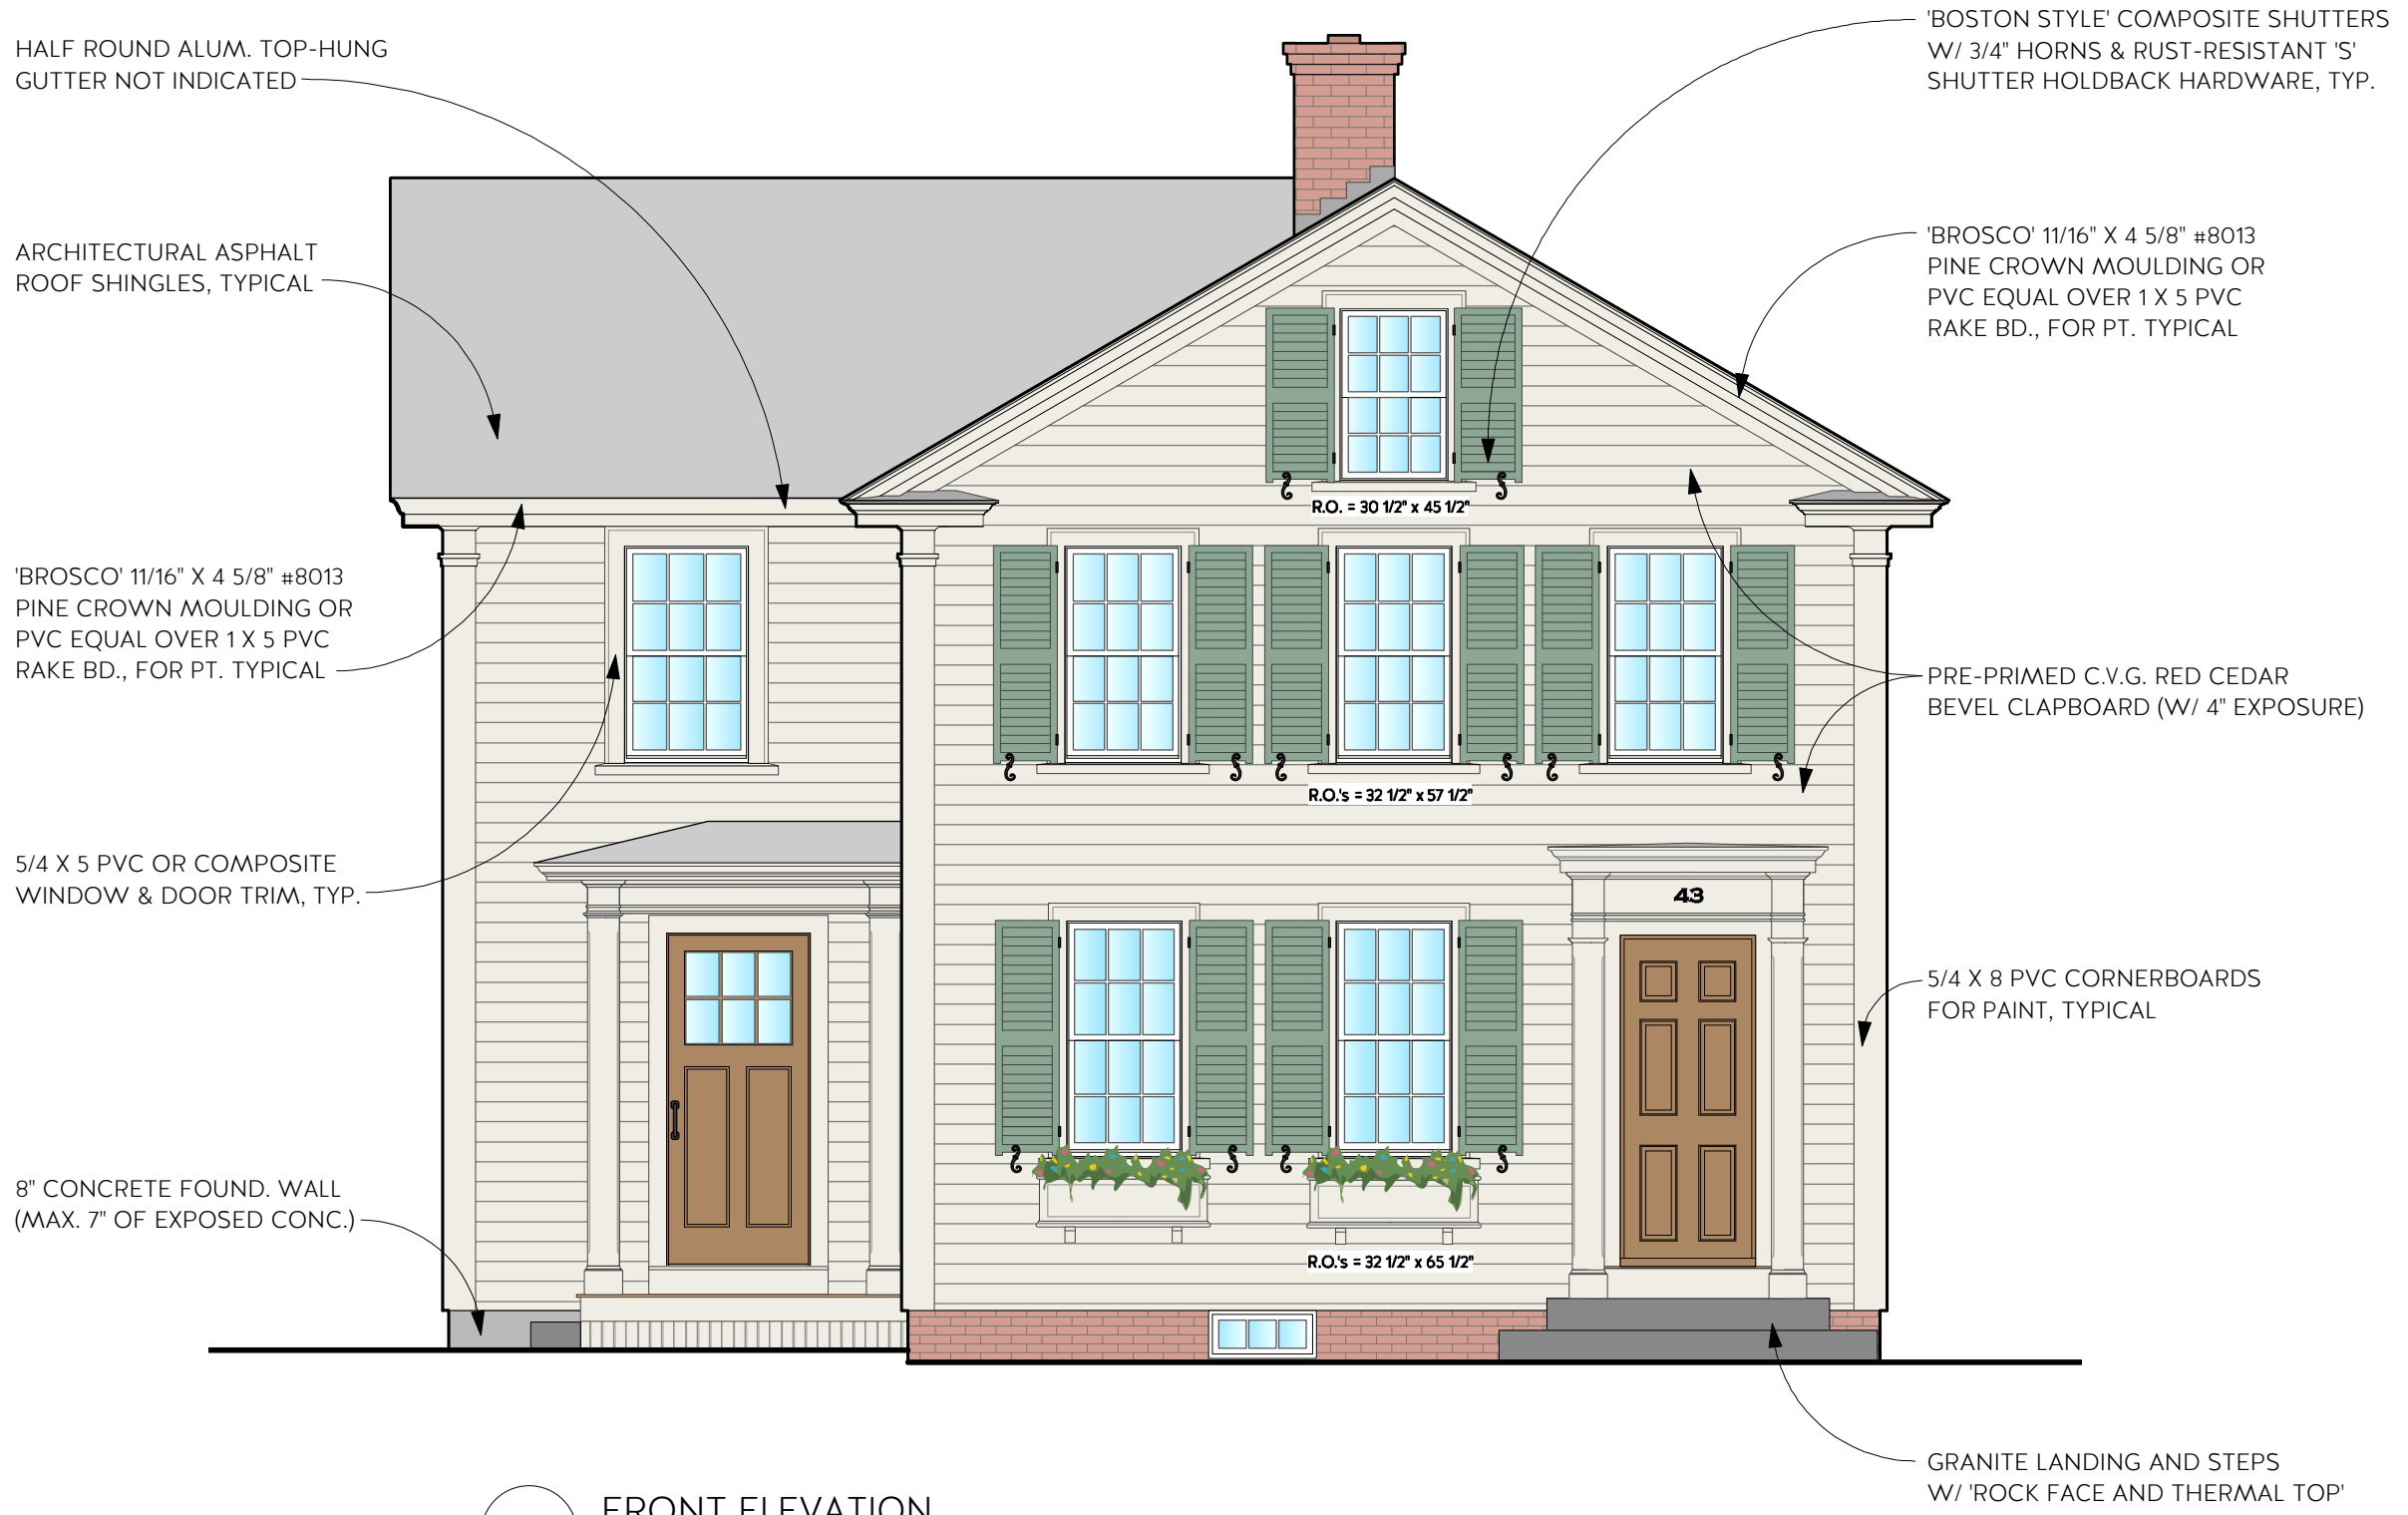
HALF ROUND ALUM. TOP-HUNG GUTTER NOT INDICATED

'BOSTON STYLE' COMPOSITE SHUTTERS W/ 3/4" HORNS & RUST-RESISTANT 'S' SHUTTER HOLDBACK HARDWARE, TYP.

ARCHITECTURAL ASPHALT ROOF SHINGLES, TYPICAL

'BROSCO' 11/16" X 4 5/8" #8013 PINE CROWN MOULDING OR PVC EQUAL OVER 1 X 5 PVC RAKE BD., FOR PT. TYPICAL

R.O. = 30 1/2" x 45 1/2"

'BROSCO' 11/16" X 4 5/8" #8013 PINE CROWN MOULDING OR PVC EQUAL OVER 1 X 5 PVC RAKE BD., FOR PT. TYPICAL

PRE-PRIMED C.V.G. RED CEDAR BEVEL CLAPBOARD (W/ 4" EXPOSURE)

R.O.'s = 32 1/2" x 57 1/2"

5/4 X 5 PVC OR COMPOSITE WINDOW & DOOR TRIM, TYP.

43

5/4 X 8 PVC CORNERBOARDS FOR PAINT, TYPICAL

8" CONCRETE FOUND. WALL (MAX. 7" OF EXPOSED CONC.)

R.O.'s = 32 1/2" x 65 1/2"

GRANITE LANDING AND STEPS W/ 'ROCK FACE AND THERMAL TOP'

FRONT ELEVATION